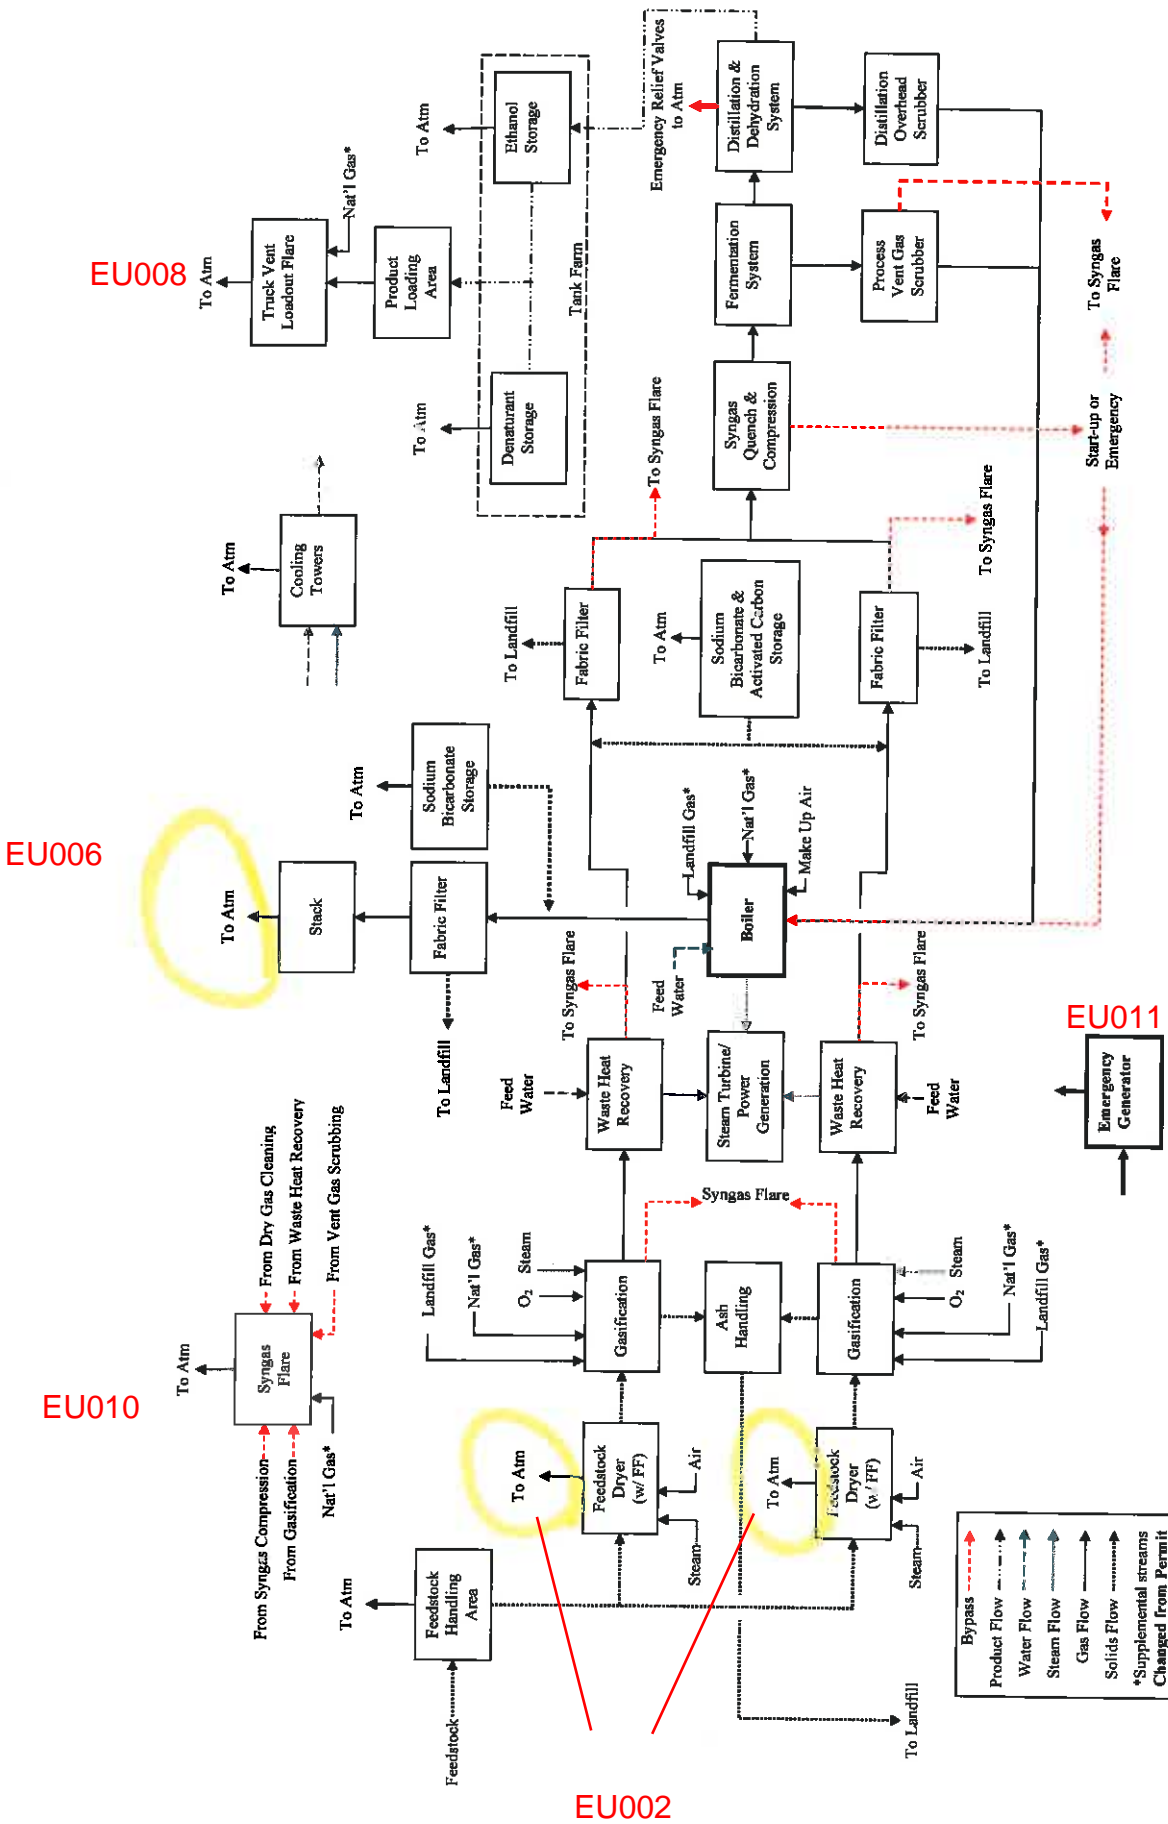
EU008

To Atm

Truck Vent Loadout Flare

Nat'l Gas*

Product Loading Area

To Atm

Ethanol Storage

Tank Farm

To Atm

Denaturant Storage

Emergency Relief Valves to Atm

Distillation & Dehydration System

Distillation Overhead Scrubber

Fermentation System

Process Vent Gas Scrubber

To Syngas Flare

Syngas Quench & Compression

Start-up or Emergency

To Syngas Flare

To Atm

Cooling Towers

To Landfill

Fabric Filter

To Atm

Sodium Bicarbonate & Activated Carbon Storage

Fabric Filter

To Landfill

To Syngas Flare

To Atm

Sodium Bicarbonate Storage

EU006

To Atm

Stack

Fabric Filter

Landfill Gas*

Nat'l Gas*

Make Up Air

Boiler

To Landfill

To Syngas Flare

Feed Water

To Syngas Flare

Feed Water

Waste Heat Recovery

Steam Turbine/ Power Generation

Waste Heat Recovery

Feed Water

EU011

Emergency Generator

From Dry Gas Cleaning

From Waste Heat Recovery

From Vent Gas Scrubbing

Syngas Flare

Landfill Gas*

Nat'l Gas*

Steam

$O_2$

Gasification

Ash Handling

Gasification

Steam

$O_2$

Nat'l Gas*

Landfill Gas*

To Atm

Syngas Flare

EU010

From Syngas Compression

From Gasification

Nat'l Gas*

To Atm

Feedstock Dryer (w/ FF)

Air

Steam

To Atm

Feedstock Dryer (w/ FF)

Air

Steam

To Atm

Feedstock Handling Area

Feedstock

To Landfill

Bypass

Product Flow

Water Flow

Steam Flow

Gas Flow

Solids Flow

*Supplemental streams Changed from Permit

EU002